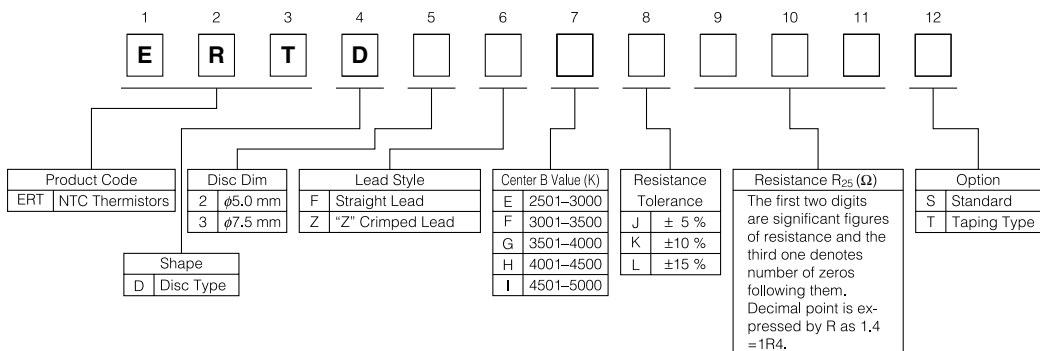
1 2 3 4 5 6 7 8 9 10 11 12

E R T D

| Product Code | |
|---|---|
| ERT | NTC Thermistors |

| Shape | |
|---|---|
| D | Disc Type |

| Disc Dim | |
|---|---|
| 2 | $\phi$5.0 mm |
| 3 | $\phi$7.5 mm |

| Lead Style | |
|---|---|
| F | Straight Lead |
| Z | "Z" Crimped Lead |

| Center B Value (K) | |
|---|---|
| E | 2501–3000 |
| F | 3001–3500 |
| G | 3501–4000 |
| H | 4001–4500 |
| I | 4501–5000 |

| Resistance Tolerance | |
|---|---|
| J | ± 5 % |
| K | ±10 % |
| L | ±15 % |

Resistance $R_{25}$ ($\Omega$)
The first two digits are significant figures of resistance and the third one denotes number of zeros following them. Decimal point is expressed by R as 1.4 =1R4.

| Option | |
|---|---|
| S | Standard |
| T | Taping Type |